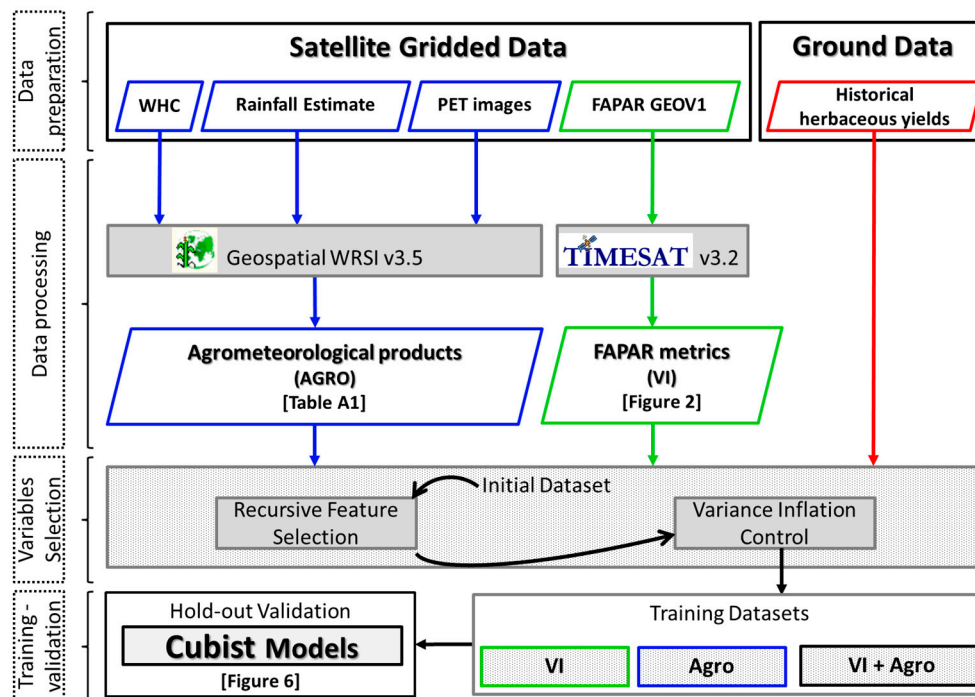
Data preparation

Satellite Gridded Data

WHC

Rainfall Estimate

PET images

FAPAR GEOV1

Ground Data

Historical herbaceous yields

Data processing

Geospatial WRSI v3.5

TIMESAT v3.2

Agrometeorological products (AGRO) [Table A1]

FAPAR metrics (VI) [Figure 2]

Variables Selection

Initial Dataset

Recursive Feature Selection

Variance Inflation Control

Training - validation

Hold-out Validation

Cubist Models

[Figure 6]

Training Datasets

VI

Agro

VI + Agro